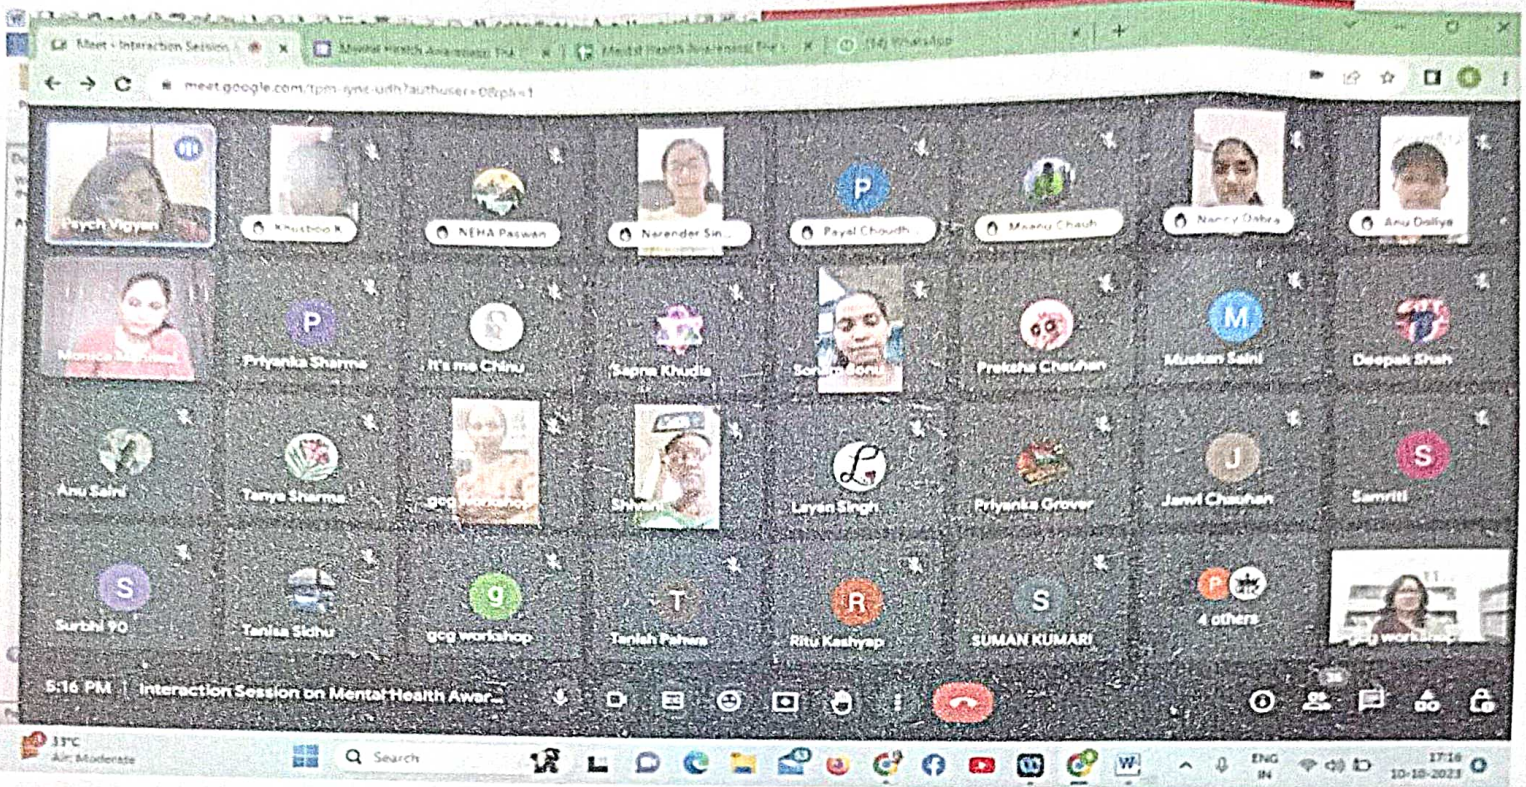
Meet - Interaction Session | Mental Health Awareness | Mental Health Awareness | (14) WhatsApp

meet.google.com/tpm-iyne-udh?authuser=0&pli=1

Psych Vigyan
Khushboo K
NEHA Paswan
Narender Sin...
Payal Choudh...
Meenu Chauh...
Nancy Dabra
Anu Doliya
Monica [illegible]
Priyanka Sharma
It's me Chinu
Sapna Khudia
Sonam Sonu
Preksha Chauhan
Muskan Saini
Deepak Shah
Anu Saini
Tanya Sharma
gcg workshop
Shivani
Layan Singh
Priyanka Grover
Janvi Chauhan
Samriti
Surbhi 90
Tanisa Sidhu
gcg workshop
Taniah Pahwa
Ritu Kashyap
SUMAN KUMARI
4 others
gcg workshop

5:16 PM | Interaction Session on Mental Health Awar...

36

33°C
Air: Moderate
Search
ENG
IN
17:16
10-10-2023